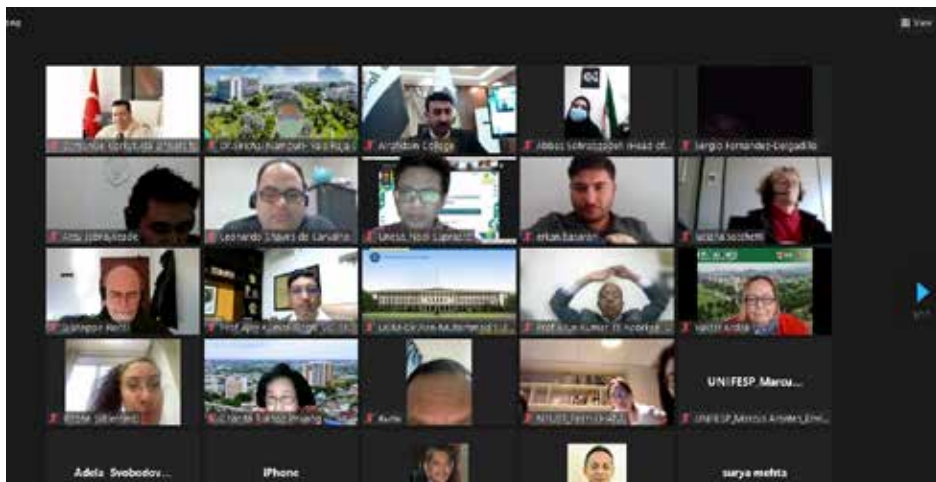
View

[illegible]

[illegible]

Arashdom College

Abbas Sohrabpoor Head of...

Sergio Fernandez-Delgadillo

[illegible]

Leonardo Chaves de Carvalho

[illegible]

erhan basaran

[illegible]

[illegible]

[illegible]

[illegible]

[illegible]

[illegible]

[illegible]

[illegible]

Rudy

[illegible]

UNIFESP_Marcu...

UNIFESP_Marcus Antonio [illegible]

Adela Svobodov...

iPhone

surya mehta